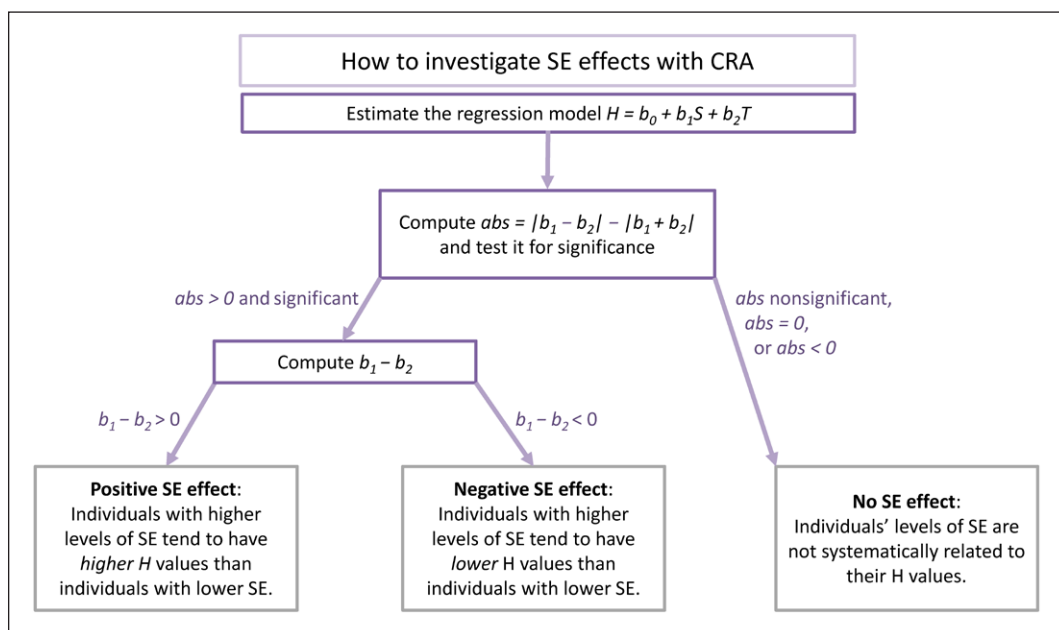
How to investigate SE effects with CRA

Estimate the regression model $H = b_0 + b_1S + b_2T$

Compute $abs = |b_1 - b_2| - |b_1 + b_2|$ and test it for significance

$abs > 0$ and significant

$abs$ nonsignificant, $abs = 0$, or $abs < 0$

Compute $b_1 - b_2$

$b_1 - b_2 > 0$

$b_1 - b_2 < 0$

**Positive SE effect**: Individuals with higher levels of SE tend to have *higher H* values than individuals with lower SE.

**Negative SE effect**: Individuals with higher levels of SE tend to have *lower* H values than individuals with lower SE.

**No SE effect**: Individuals' levels of SE are not systematically related to their H values.